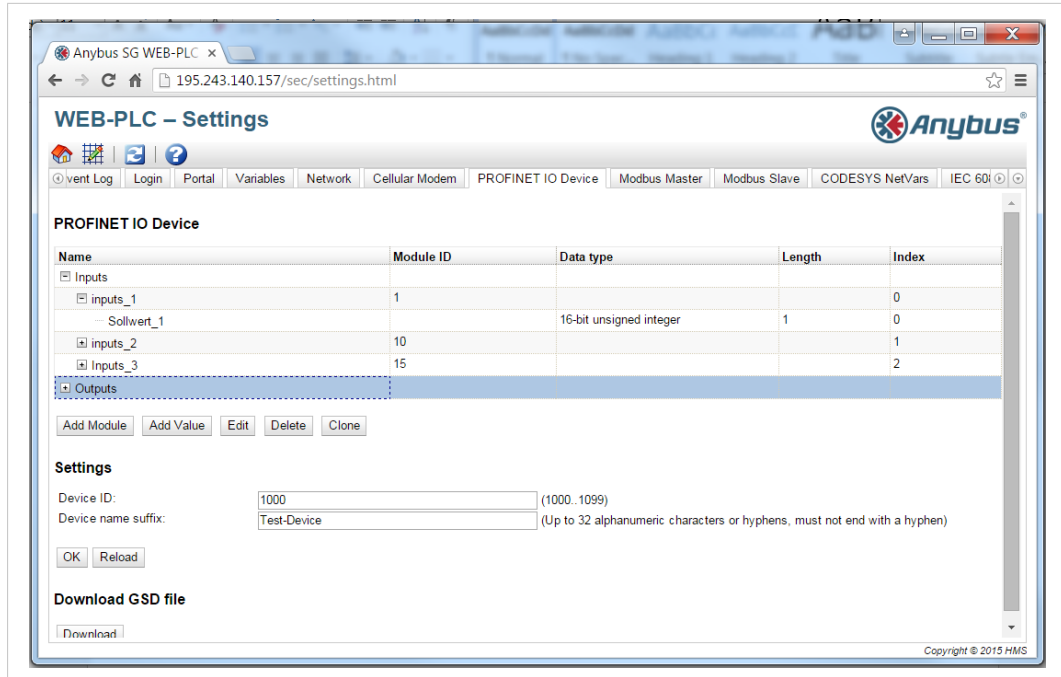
Anybus SG WEB-PLC ×

195.243.140.157/sec/settings.html

WEB-PLC – Settings

Anybus®

vent Log | Login | Portal | Variables | Network | Cellular Modem | PROFINET IO Device | Modbus Master | Modbus Slave | CODESYS NetVars | IEC 60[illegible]

PROFINET IO Device

| Name | Module ID | Data type | Length | Index |
|---|---|---|---|---|
| Inputs | | | | |
| inputs_1 | 1 | | | 0 |
| Sollwert_1 | | 16-bit unsigned integer | 1 | 0 |
| inputs_2 | 10 | | | 1 |
| Inputs_3 | 15 | | | 2 |
| Outputs | | | | |

Add Module | Add Value | Edit | Delete | Clone

Settings

Device ID: 1000 (1000..1099)

Device name suffix: Test-Device (Up to 32 alphanumeric characters or hyphens, must not end with a hyphen)

OK | Reload

Download GSD file

Download

Copyright © 2015 HMS